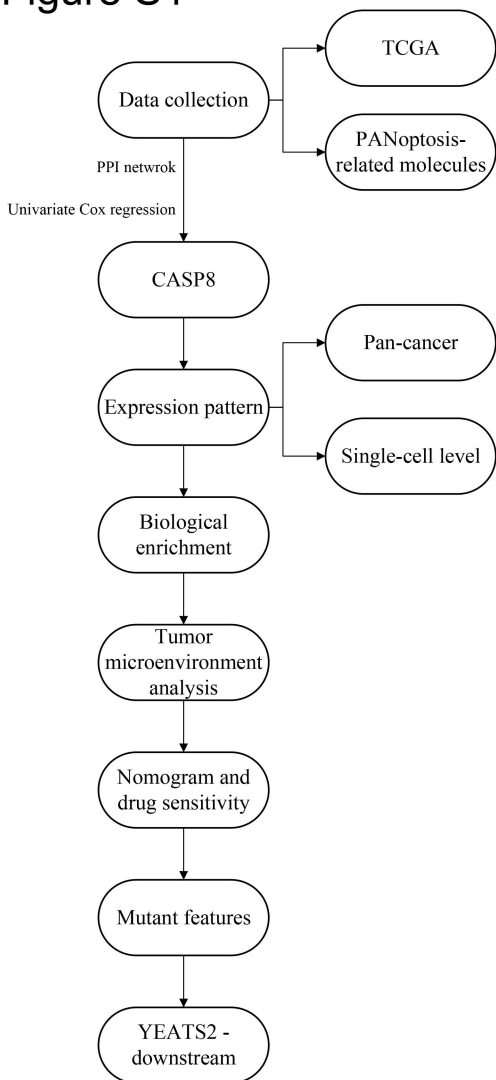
Figure S1

Data collection

TCGA

PANoptosis-related molecules

PPI netwrok

Univariate Cox regression

CASP8

Expression pattern

Pan-cancer

Single-cell level

Biological enrichment

Tumor microenvironment analysis

Nomogram and drug sensitivity

Mutant features

YEATS2 - downstream